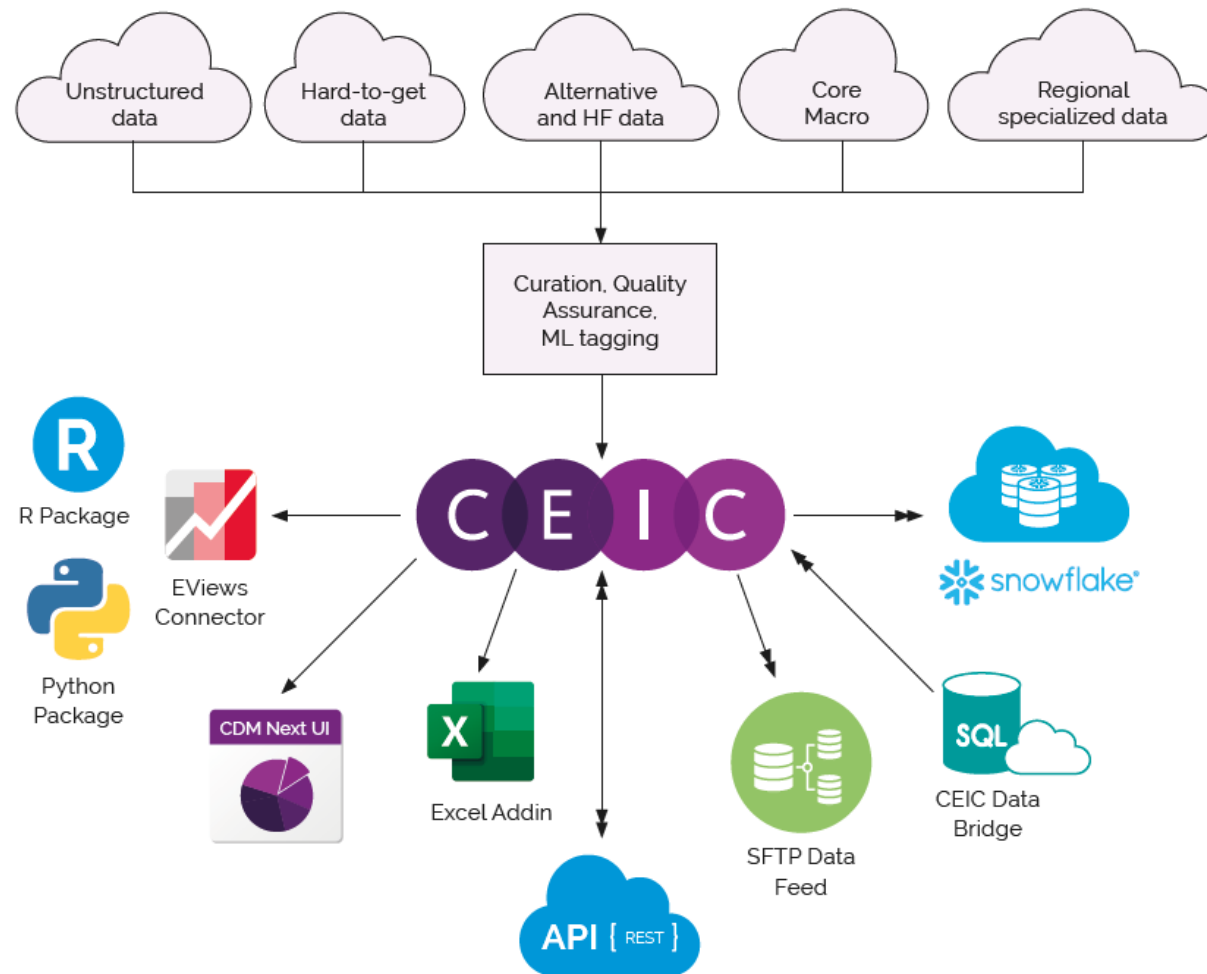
Unstructured data

Hard-to-get data

Alternative and HF data

Core Macro

Regional specialized data

Curation, Quality Assurance, ML tagging

R

R Package

EViews Connector

C E I C

snowflake

Python Package

CDM Next UI

X

Excel Addin

SFTP Data Feed

SQL

CEIC Data Bridge

API { REST }